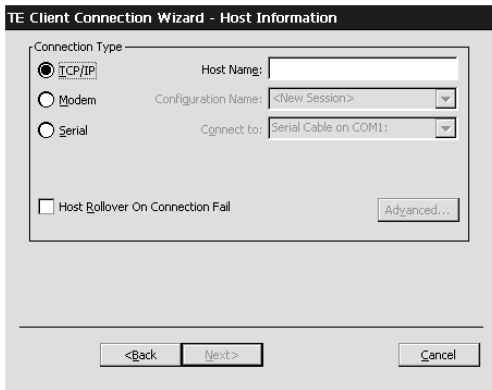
TE Client Connection Wizard - Host Information

Connection Type

TCP/IP

Host Name:

Modem

Configuration Name: <New Session>

Serial

Connect to: Serial Cable on COM1:

Host Rollover On Connection Fail

Advanced...

<Back

Next>

Cancel